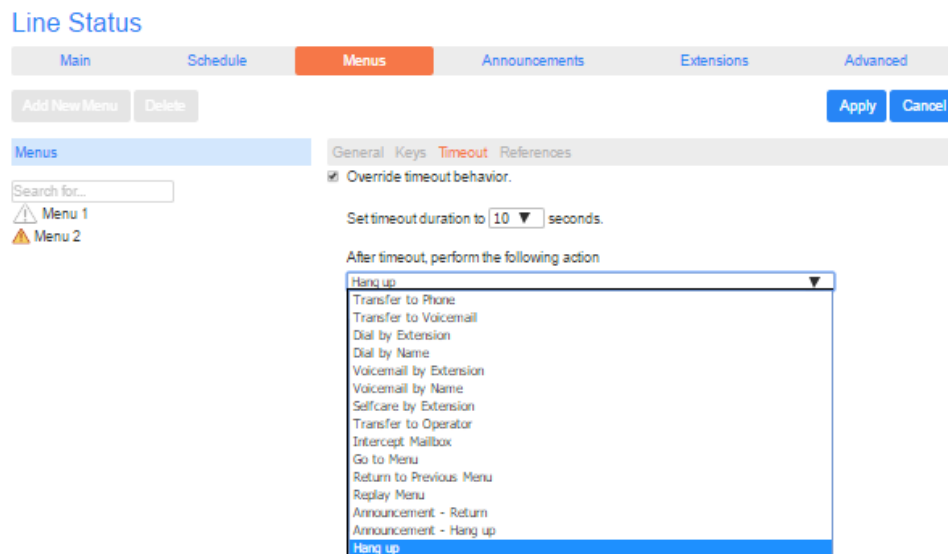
Line Status

Main Schedule Menus Announcements Extensions Advanced

Add New Menu Delete

Apply Cancel

Menus

Search for...

Menu 1

Menu 2

General Keys Timeout References

Override timeout behavior.

Set timeout duration to 10 ▼ seconds.

After timeout, perform the following action

Hang up ▼

Transfer to Phone
Transfer to Voicemail
Dial by Extension
Dial by Name
Voicemail by Extension
Voicemail by Name
Selfcare by Extension
Transfer to Operator
Intercept Mailbox
Go to Menu
Return to Previous Menu
Replay Menu
Announcement - Return
Announcement - Hang up
Hang up